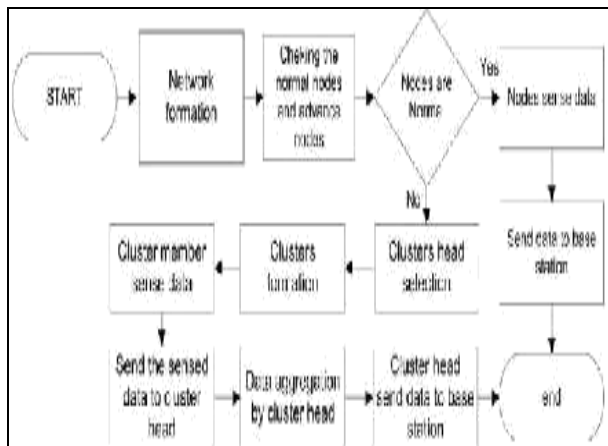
START

Network formation

Cheking the normal nodes and advance nodes

Nodes are Norms

Yes

Nodes sense data

No

Send data to base station

Clusters head selection

Clusters formation

Cluster member sense data

Send the sensed data to cluster head

Data aggregation by cluster head

Cluster head send data to base station

end